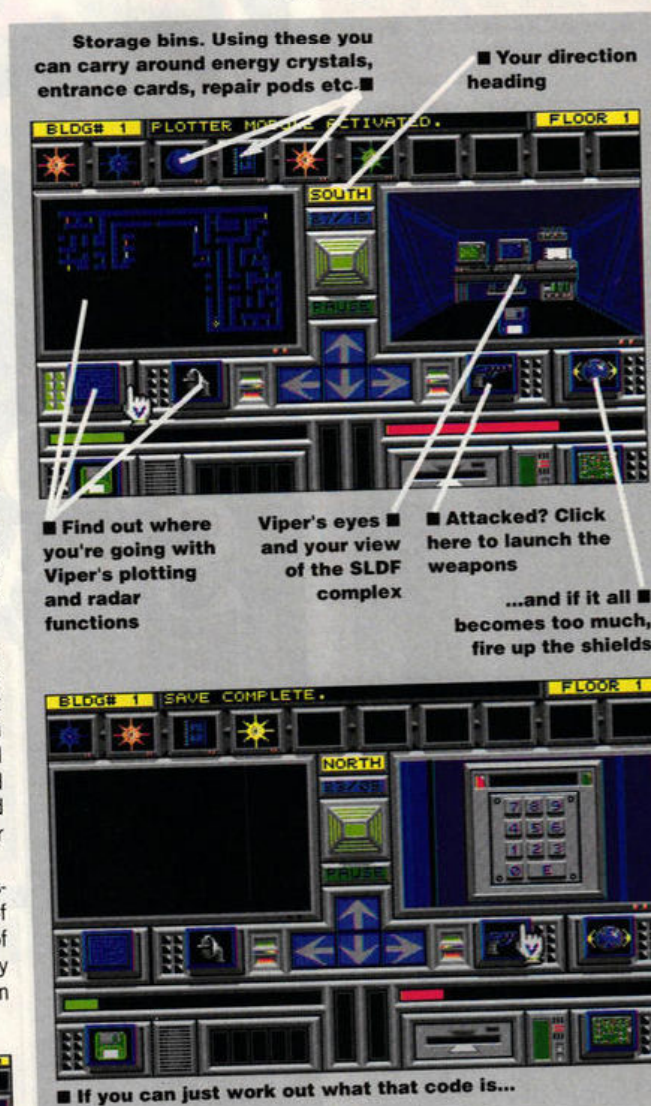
Storage bins. Using these you can carry around energy crystals, entrance cards, repair pods etc.■

■ Your direction heading

BLDG# 1 PLOTTER MODULE ACTIVATED. FLOOR 1

SOUTH

PAUSE

■ Find out where you're going with Viper's plotting and radar functions

Viper's eyes ■ and your view of the SLDF complex

■ Attacked? Click here to launch the weapons

...and if it all ■ becomes too much, fire up the shields

BLDG# 1 SAVE COMPLETE. FLOOR 1

NORTH

PAUSE

7 8 9
4 5 6
1 2 3
0 E

■ If you can just work out what that code is...